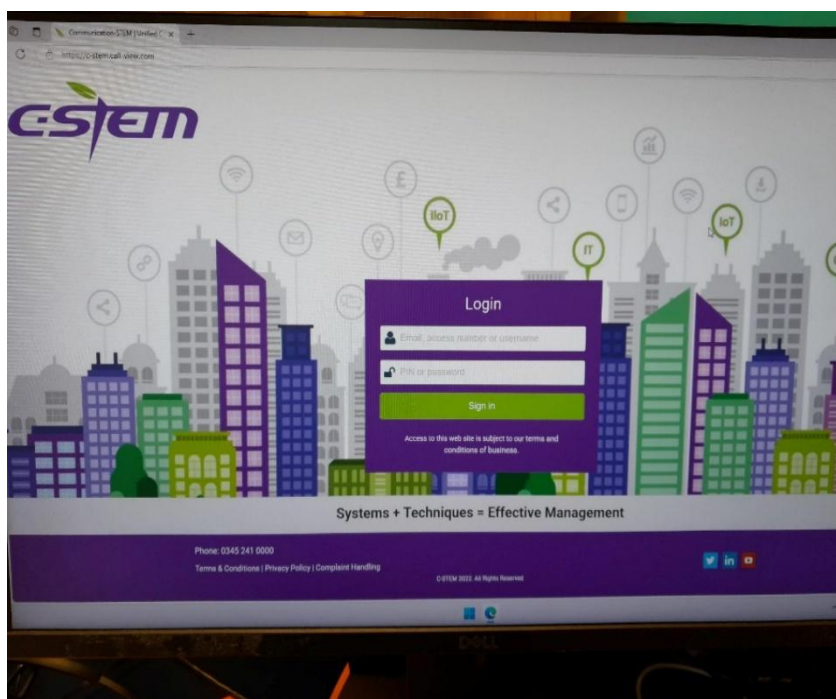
Communication-CSTEM | Unified C ×

https://c-stem.call-view.com

CSTEM

IIoT

IT

IoT

Login

Email, access number or username

PIN or password

Sign in

Access to this web site is subject to our terms and conditions of business.

Systems + Techniques = Effective Management

Phone: 0345 241 0000

Terms & Conditions | Privacy Policy | Complaint Handling

© CSTEM 2022. All Rights Reserved

DELL